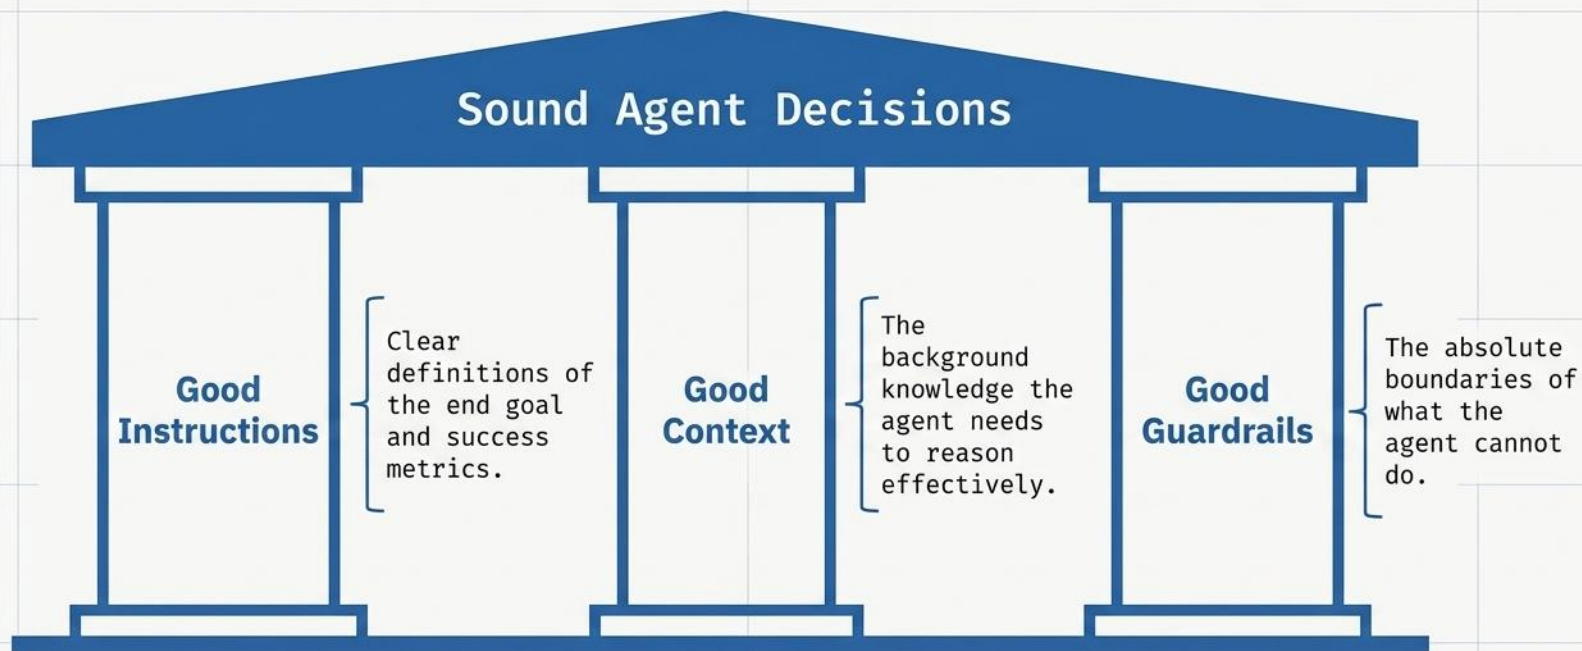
Sound Agent Decisions

Good Instructions

Clear definitions of the end goal and success metrics.

Good Context

The background knowledge the agent needs to reason effectively.

Good Guardrails

The absolute boundaries of what the agent cannot do.